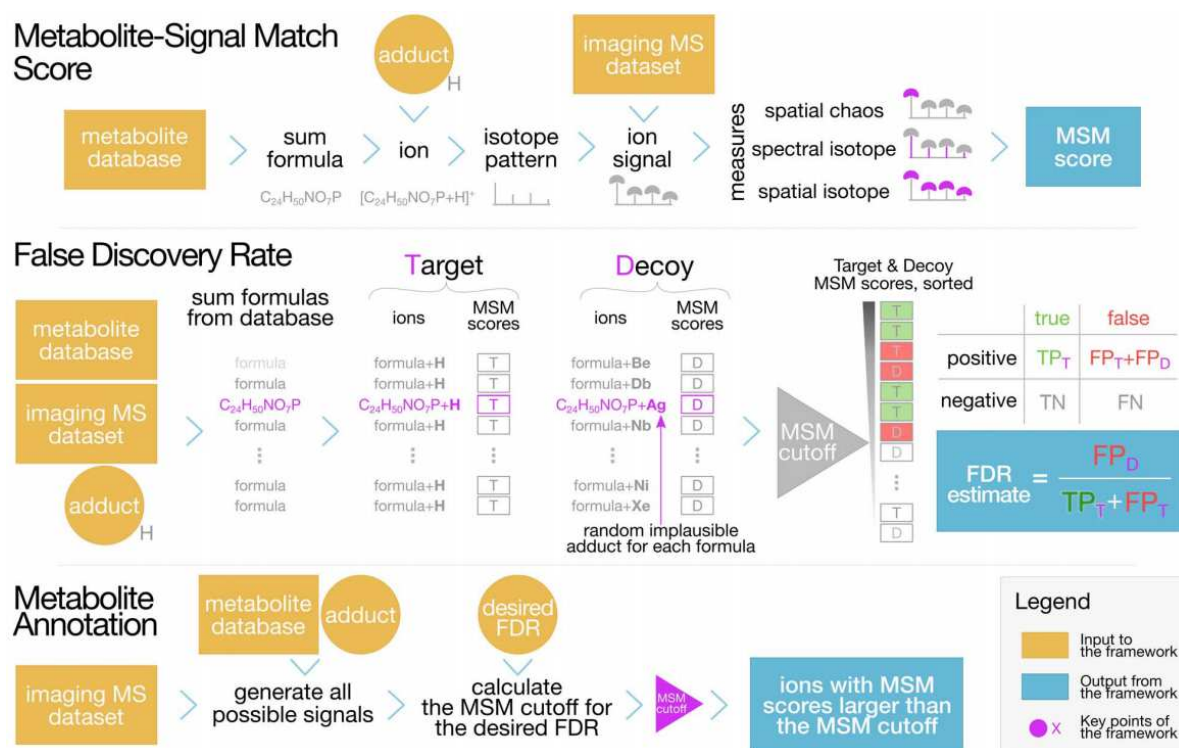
Metabolite-Signal Match Score

adduct H

imaging MS dataset

metabolite database

sum formula

$C_{24}H_{50}NO_7P$

ion

$[C_{24}H_{50}NO_7P+H]^+$

isotope pattern

ion signal

measures

spatial chaos

spectral isotope

spatial isotope

MSM score

False Discovery Rate

metabolite database

imaging MS dataset

adduct H

sum formulas from database

formula
formula
$C_{24}H_{50}NO_7P$
formula
⋮
formula
formula

Target

| ions | MSM scores |
|---|---|
| formula+H | T |
| formula+H | T |
| $C_{24}H_{50}NO_7P$+H | T |
| formula+H | T |
| ⋮ | ⋮ |
| formula+H | T |
| formula+H | T |

Decoy

| ions | MSM scores |
|---|---|
| formula+Be | D |
| formula+Db | D |
| $C_{24}H_{50}NO_7P$+Ag | D |
| formula+Nb | D |
| ⋮ | ⋮ |
| formula+Ni | D |
| formula+Xe | D |

random implausible adduct for each formula

MSM cutoff

Target & Decoy MSM scores, sorted

T
T
T
D
T
T
D
D
⋮
T
D

| | true | false |
|---|---|---|
| positive | $TP_T$ | $FP_T+FP_D$ |
| negative | TN | FN |

FDR estimate $= \frac{FP_D}{TP_T+FP_T}$

Metabolite Annotation

imaging MS dataset

metabolite database

adduct

generate all possible signals

desired FDR

calculate the MSM cutoff for the desired FDR

MSM cutoff

ions with MSM scores larger than the MSM cutoff

Legend

Input to the framework

Output from the framework

X Key points of the framework